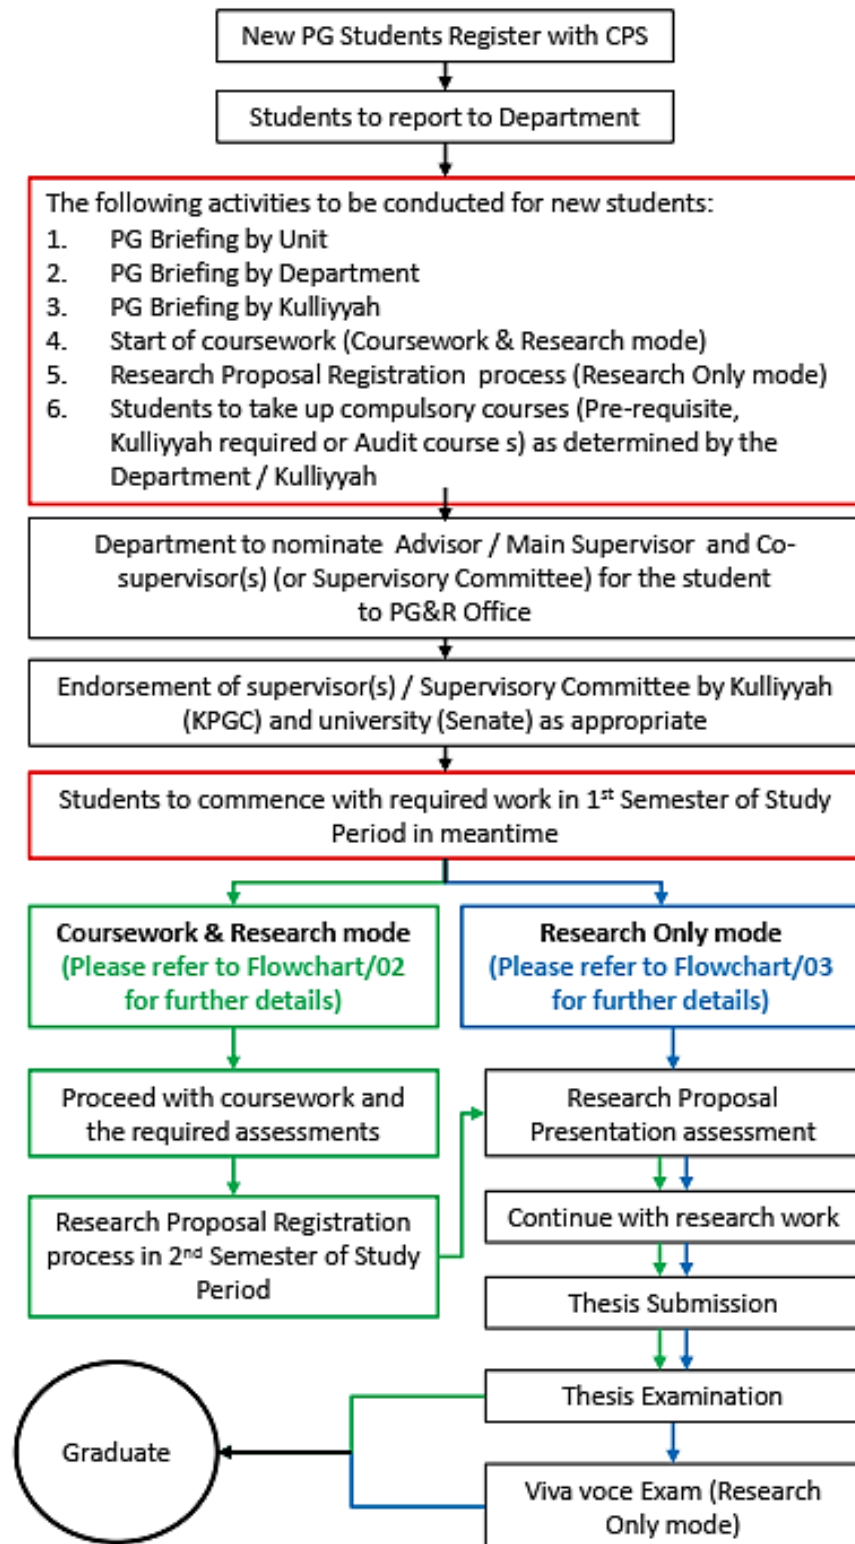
New PG Students Register with CPS

Students to report to Department

The following activities to be conducted for new students:
1. PG Briefing by Unit
2. PG Briefing by Department
3. PG Briefing by Kulliyyah
4. Start of coursework (Coursework & Research mode)
5. Research Proposal Registration process (Research Only mode)
6. Students to take up compulsory courses (Pre-requisite, Kulliyyah required or Audit course s) as determined by the Department / Kulliyyah

Department to nominate Advisor / Main Supervisor and Co-supervisor(s) (or Supervisory Committee) for the student to PG&R Office

Endorsement of supervisor(s) / Supervisory Committee by Kulliyyah (KPGC) and university (Senate) as appropriate

Students to commence with required work in 1st Semester of Study Period in meantime

Coursework & Research mode
(Please refer to Flowchart/02 for further details)

Research Only mode
(Please refer to Flowchart/03 for further details)

Proceed with coursework and the required assessments

Research Proposal Registration process in 2nd Semester of Study Period

Research Proposal Presentation assessment

Continue with research work

Thesis Submission

Thesis Examination

Graduate

Viva voce Exam (Research Only mode)